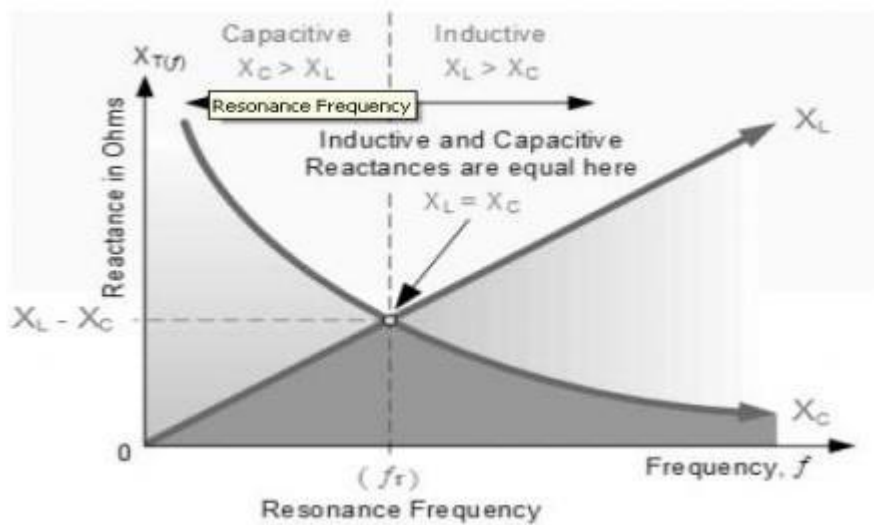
$X_{T(f)}$

Capacitive
$X_C > X_L$

Inductive
$X_L > X_C$

Resonance Frequency

Reactance in Ohms

Inductive and Capacitive Reactances are equal here

$X_L = X_C$

$X_L$

$X_L - X_C$

$X_C$

0

$(f_r)$

Resonance Frequency

Frequency, $f$